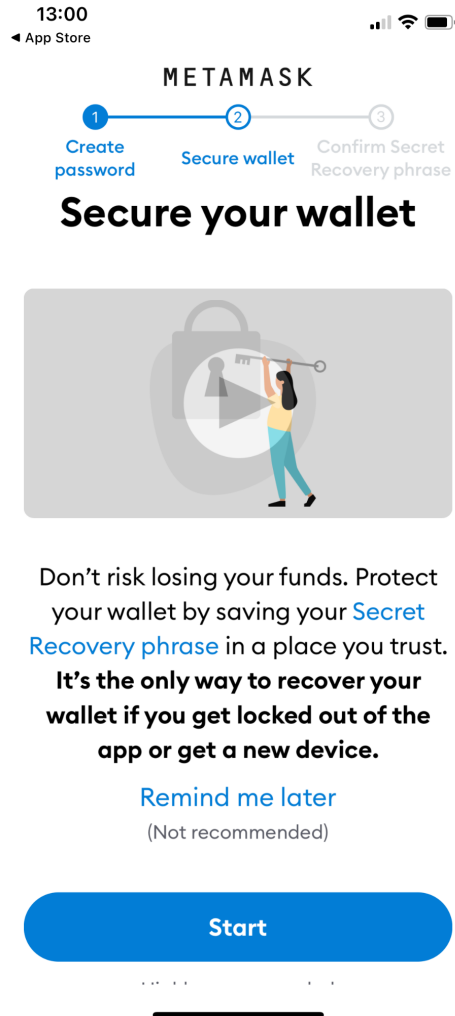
13:00
◀ App Store

METAMASK

1
Create password

2
Secure wallet

3
Confirm Secret Recovery phrase

Secure your wallet

Don't risk losing your funds. Protect your wallet by saving your Secret Recovery phrase in a place you trust. It's the only way to recover your wallet if you get locked out of the app or get a new device.

Remind me later
(Not recommended)

Start

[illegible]